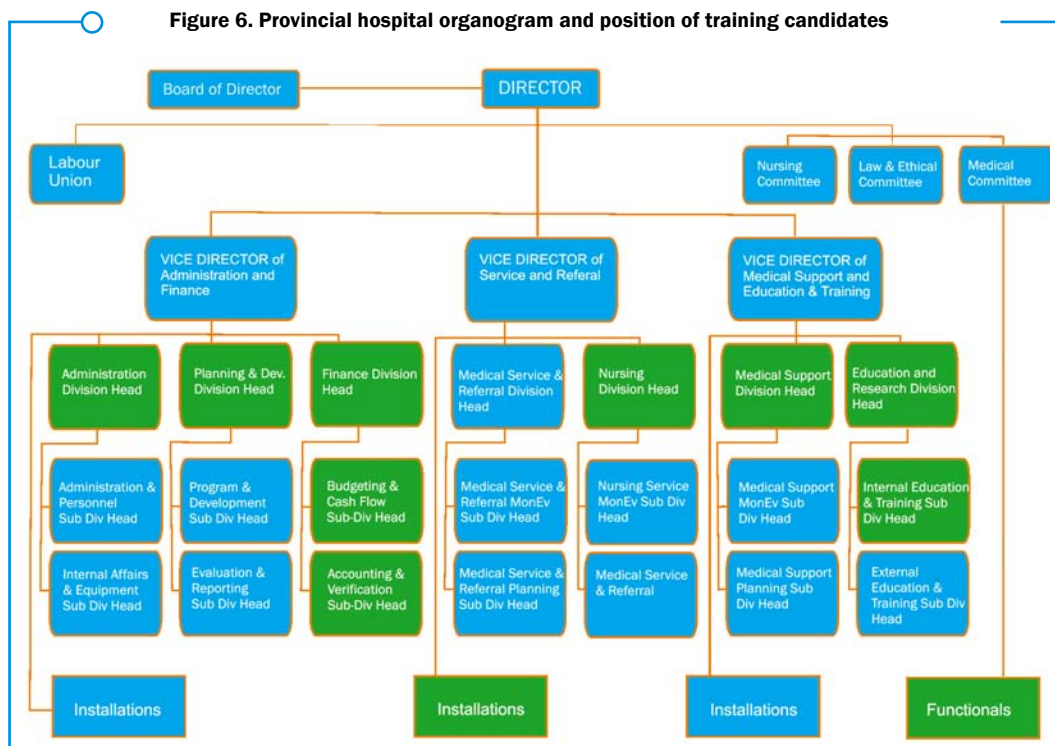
Figure 6. Provincial hospital organogram and position of training candidates

Board of Director

DIRECTOR

Labour Union

Nursing Committee

Law & Ethical Committee

Medical Committee

VICE DIRECTOR of Administration and Finance

VICE DIRECTOR of Service and Referal

VICE DIRECTOR of Medical Support and Education & Training

Administration Division Head

Planning & Dev. Division Head

Finance Division Head

Medical Service & Referral Division Head

Nursing Division Head

Medical Support Division Head

Education and Research Division Head

Administration & Personnel Sub Div Head

Program & Development Sub Div Head

Budgeting & Cash Flow Sub-Div Head

Medical Service & Referral MonEv Sub Div Head

Nursing Service MonEv Sub Div Head

Medical Support MonEv Sub Div Head

Internal Education & Training Sub Div Head

Internal Affairs & Equipment Sub Div Head

Evaluation & Reporting Sub Div Head

Accounting & Verification Sub-Div Head

Medical Service & Referral Planning Sub Div Head

Medical Service & Referral

Medical Support Planning Sub Div Head

External Education & Training Sub Div Head

Installations

Installations

Installations

Functionals